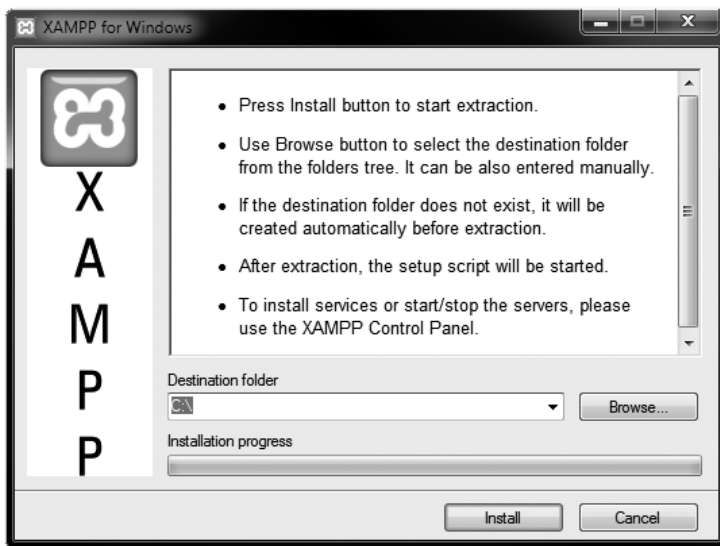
XAMPP for Windows

X
A
M
P
P

- Press Install button to start extraction.
- Use Browse button to select the destination folder from the folders tree. It can be also entered manually.
- If the destination folder does not exist, it will be created automatically before extraction.
- After extraction, the setup script will be started.
- To install services or start/stop the servers, please use the XAMPP Control Panel.

Destination folder

C:\

Browse...

Installation progress

Install

Cancel